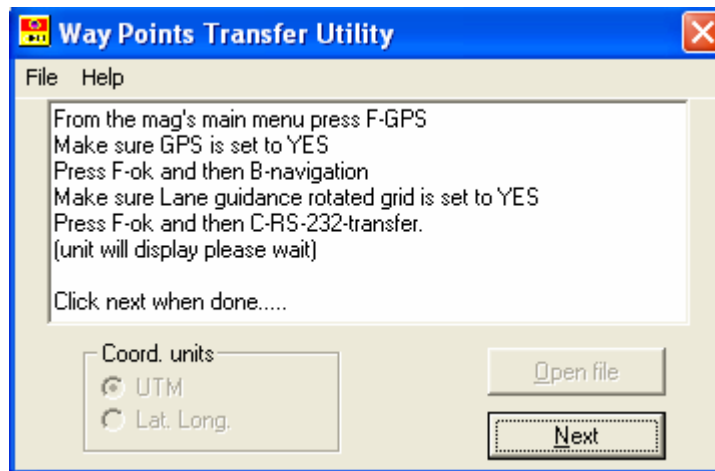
Way Points Transfer Utility

File Help

From the mag's main menu press F-GPS
Make sure GPS is set to YES
Press F-ok and then B-navigation
Make sure Lane guidance rotated grid is set to YES
Press F-ok and then C-RS-232-transfer.
(unit will display please wait)

Click next when done.....

Coord. units
UTM
Lat. Long.

Open file

Next